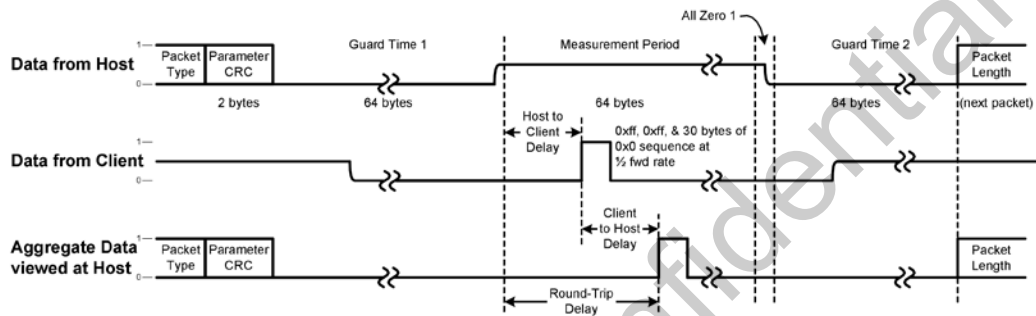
All Zero 1

Data from Host

1—
0—

Packet Type

Parameter CRC

Guard Time 1

Measurement Period

Guard Time 2

Packet Length

2 bytes

64 bytes

64 bytes

64 bytes

(next packet)

Host to Client Delay

0xff, 0xff, & 30 bytes of 0x0 sequence at ½ fwd rate

Data from Client

1—
0—

Client to Host Delay

Aggregate Data viewed at Host

1—
0—

Packet Type

Parameter CRC

Packet Length

Round-Trip Delay

Confidential